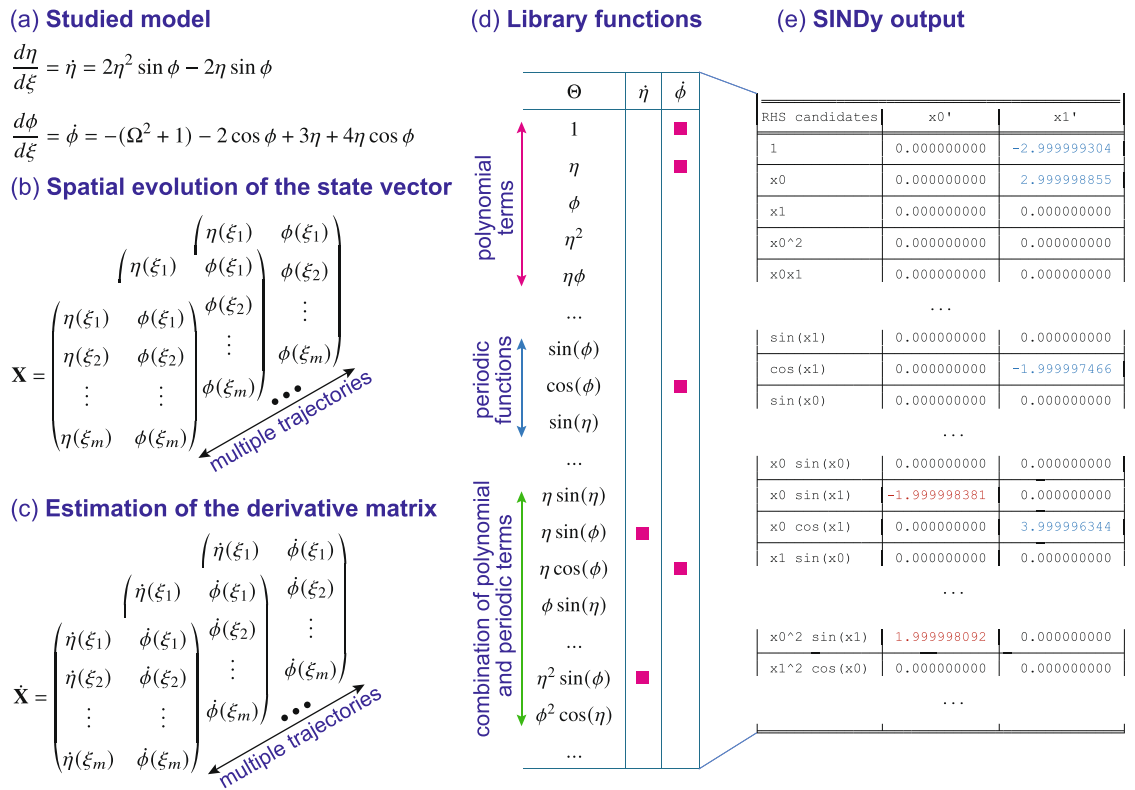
(a) Studied model

$\frac{d\eta}{d\xi} = \dot{\eta} = 2\eta^2 \sin\phi - 2\eta \sin\phi$

$\frac{d\phi}{d\xi} = \dot{\phi} = -(\Omega^2+1) - 2\cos\phi + 3\eta + 4\eta\cos\phi$

(b) Spatial evolution of the state vector

$\mathbf{X} = \begin{pmatrix} \eta(\xi_1) & \phi(\xi_1) \\ \eta(\xi_2) & \phi(\xi_2) \\ \vdots & \vdots \\ \eta(\xi_m) & \phi(\xi_m) \end{pmatrix}$ $\begin{pmatrix} \eta(\xi_1) & \phi(\xi_1) \\ & \phi(\xi_2) \\ & \vdots \\ & \phi(\xi_m) \end{pmatrix}$ $\begin{pmatrix} \eta(\xi_1) & \phi(\xi_1) \\ & \phi(\xi_2) \\ & \vdots \\ & \phi(\xi_m) \end{pmatrix}$ ...

multiple trajectories

(c) Estimation of the derivative matrix

$\dot{\mathbf{X}} = \begin{pmatrix} \dot{\eta}(\xi_1) & \dot{\phi}(\xi_1) \\ \dot{\eta}(\xi_2) & \dot{\phi}(\xi_2) \\ \vdots & \vdots \\ \dot{\eta}(\xi_m) & \dot{\phi}(\xi_m) \end{pmatrix}$ $\begin{pmatrix} \dot{\eta}(\xi_1) & \dot{\phi}(\xi_1) \\ & \dot{\phi}(\xi_2) \\ & \vdots \\ & \dot{\phi}(\xi_m) \end{pmatrix}$ $\begin{pmatrix} \dot{\eta}(\xi_1) & \dot{\phi}(\xi_1) \\ & \dot{\phi}(\xi_2) \\ & \vdots \\ & \dot{\phi}(\xi_m) \end{pmatrix}$ ...

multiple trajectories

(d) Library functions

| $\Theta$ | $\dot{\eta}$ | $\dot{\phi}$ |
|---|---|---|
| 1 | | ■ |
| $\eta$ | | ■ |
| $\phi$ | | |
| $\eta^2$ | | |
| $\eta\phi$ | | |
| ... | | |
| $\sin(\phi)$ | | |
| $\cos(\phi)$ | | ■ |
| $\sin(\eta)$ | | |
| ... | | |
| $\eta\sin(\eta)$ | | |
| $\eta\sin(\phi)$ | ■ | |
| $\eta\cos(\phi)$ | | ■ |
| $\phi\sin(\eta)$ | | |
| ... | | |
| $\eta^2\sin(\phi)$ | ■ | |
| $\phi^2\cos(\eta)$ | | |
| ... | | |

polynomial terms

periodic functions

combination of polynomial and periodic terms

(e) SINDy output

| RHS candidates | x0' | x1' |
|---|---|---|
| 1 | 0.000000000 | -2.999999304 |
| x0 | 0.000000000 | 2.999998855 |
| x1 | 0.000000000 | 0.000000000 |
| x0^2 | 0.000000000 | 0.000000000 |
| x0x1 | 0.000000000 | 0.000000000 |
| ... | | |
| sin(x1) | 0.000000000 | 0.000000000 |
| cos(x1) | 0.000000000 | -1.999997466 |
| sin(x0) | 0.000000000 | 0.000000000 |
| ... | | |
| x0 sin(x0) | 0.000000000 | 0.000000000 |
| x0 sin(x1) | -1.999998381 | 0.000000000 |
| x0 cos(x1) | 0.000000000 | 3.999996344 |
| x1 sin(x0) | 0.000000000 | 0.000000000 |
| ... | | |
| x0^2 sin(x1) | 1.999998092 | 0.000000000 |
| x1^2 cos(x0) | 0.000000000 | 0.000000000 |
| ... | | |